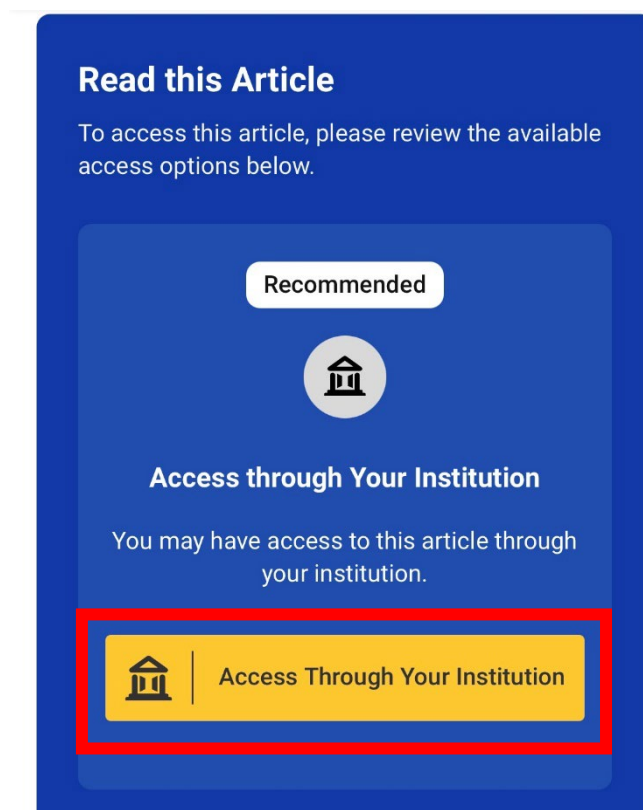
Read this Article

To access this article, please review the available access options below.

Recommended

Access through Your Institution

You may have access to this article through your institution.

Access Through Your Institution